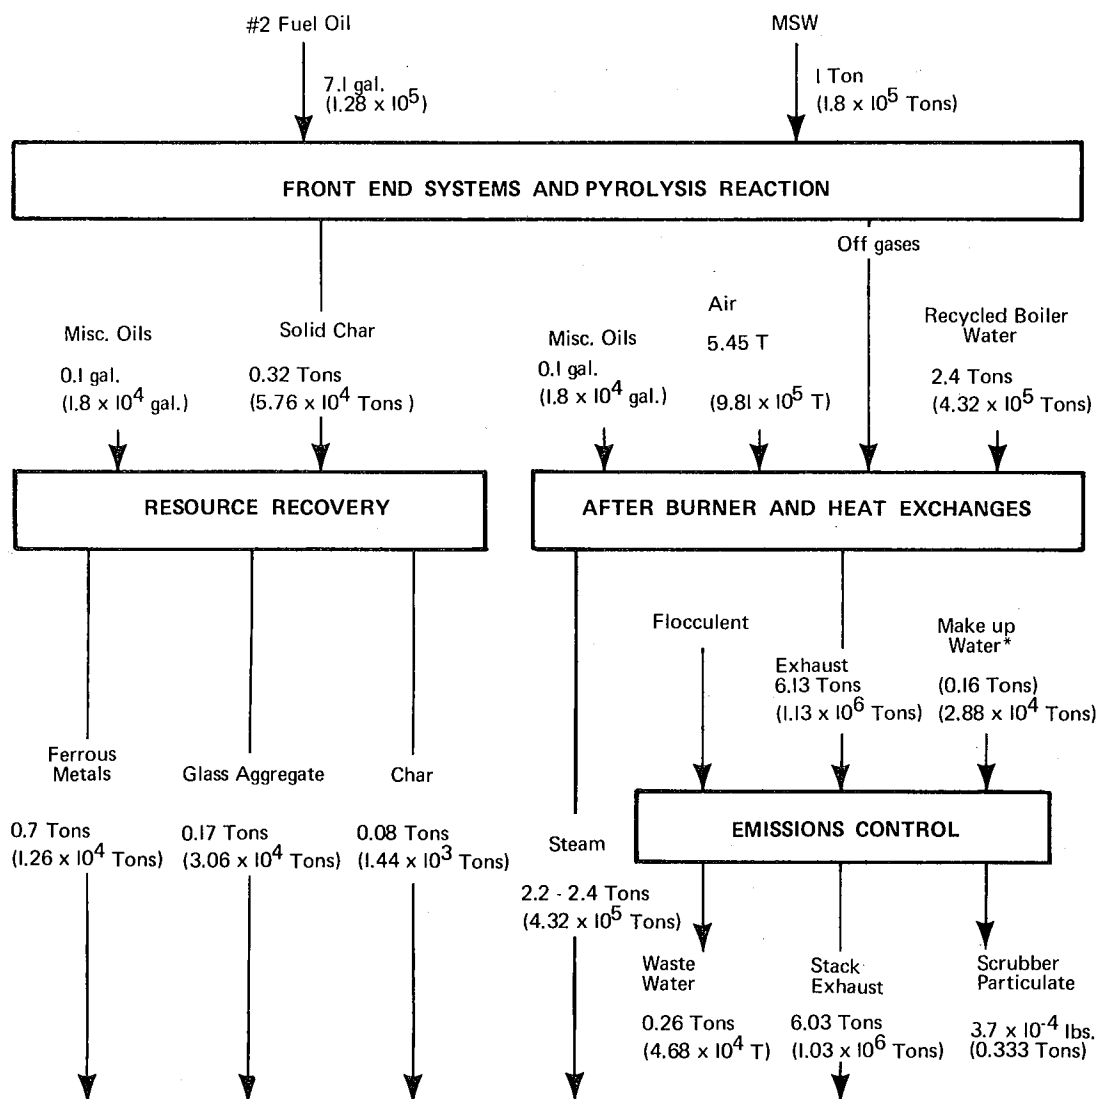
#2 Fuel Oil

7.1 gal.
($1.28 \times 10^5$)

MSW

1 Ton
($1.8 \times 10^5$ Tons)

FRONT END SYSTEMS AND PYROLYSIS REACTION

Off gases

Misc. Oils

0.1 gal.
($1.8 \times 10^4$ gal.)

Solid Char

0.32 Tons
($5.76 \times 10^4$ Tons )

Misc. Oils

0.1 gal.
($1.8 \times 10^4$ gal.)

Air

5.45 T

($9.81 \times 10^5$ T)

Recycled Boiler Water

2.4 Tons
($4.32 \times 10^5$ Tons)

RESOURCE RECOVERY

AFTER BURNER AND HEAT EXCHANGES

Flocculent

Exhaust
6.13 Tons
($1.13 \times 10^6$ Tons)

Make up Water*

(0.16 Tons)
($2.88 \times 10^4$ Tons)

Ferrous Metals

0.7 Tons
($1.26 \times 10^4$ Tons)

Glass Aggregate

0.17 Tons
($3.06 \times 10^4$ Tons)

Char

0.08 Tons
($1.44 \times 10^3$ Tons)

Steam

2.2 - 2.4 Tons
($4.32 \times 10^5$ Tons)

EMISSIONS CONTROL

Waste Water

0.26 Tons
($4.68 \times 10^4$ T)

Stack Exhaust

6.03 Tons
($1.03 \times 10^6$ Tons)

Scrubber Particulate

$3.7 \times 10^{-4}$ lbs.
(0.333 Tons)